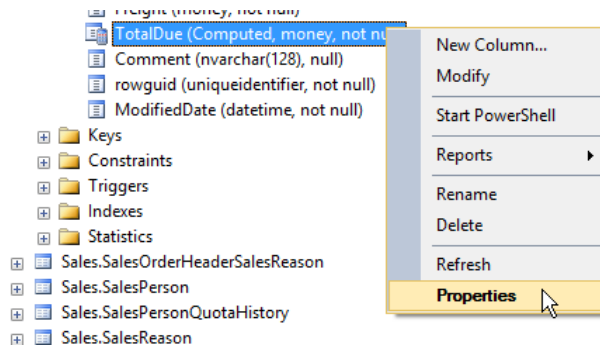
Freight (money, not null)
TotalDue (Computed, money, not nu
Comment (nvarchar(128), null)
rowguid (uniqueidentifier, not null)
ModifiedDate (datetime, not null)
Keys
Constraints
Triggers
Indexes
Statistics
Sales.SalesOrderHeaderSalesReason
Sales.SalesPerson
Sales.SalesPersonQuotaHistory
Sales.SalesReason

New Column...
Modify
Start PowerShell
Reports
Rename
Delete
Refresh
Properties